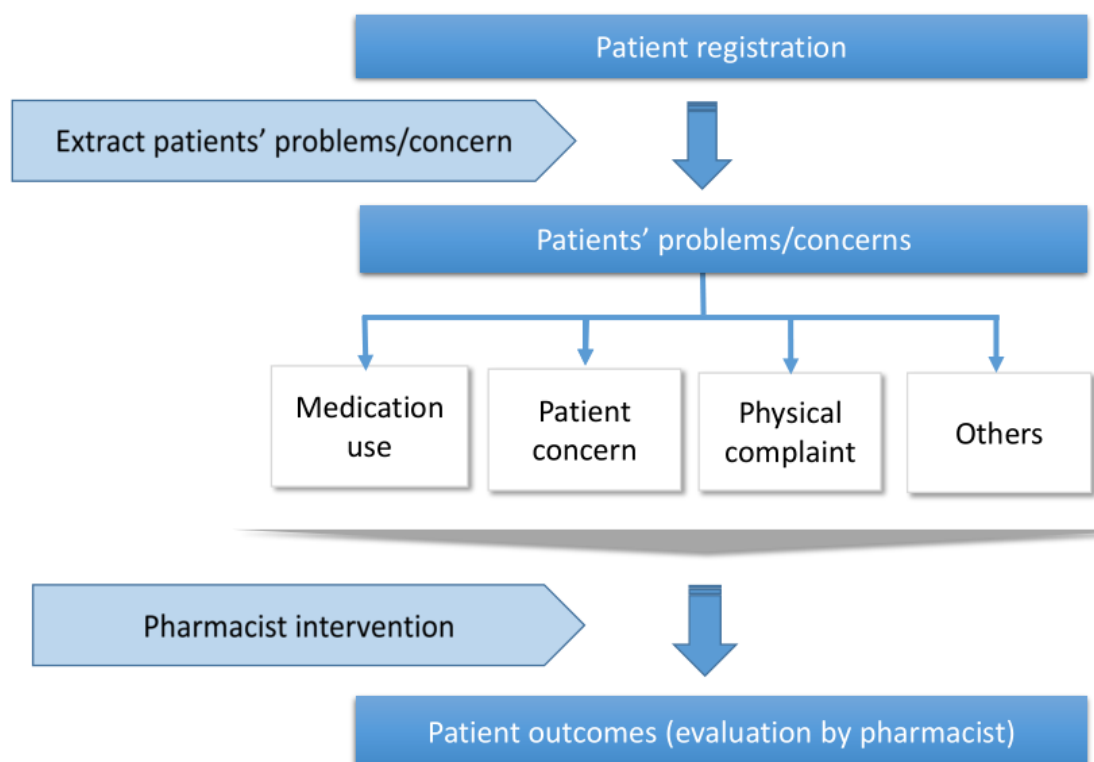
Patient registration

Extract patients' problems/concern

Patients' problems/concerns

Medication use

Patient concern

Physical complaint

Others

Pharmacist intervention

Patient outcomes (evaluation by pharmacist)